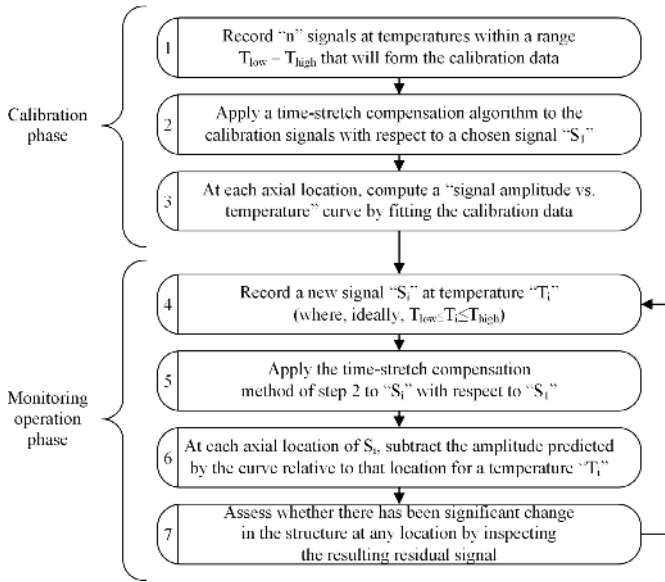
Calibration phase

1 Record "n" signals at temperatures within a range $T_{low} - T_{high}$ that will form the calibration data

2 Apply a time-stretch compensation algorithm to the calibration signals with respect to a chosen signal "$S_1$"

3 At each axial location, compute a "signal amplitude vs. temperature" curve by fitting the calibration data

Monitoring operation phase

4 Record a new signal "$S_i$" at temperature "$T_i$" (where, ideally, $T_{low} \leq T_i \leq T_{high}$)

5 Apply the time-stretch compensation method of step 2 to "$S_i$" with respect to "$S_1$"

6 At each axial location of $S_i$, subtract the amplitude predicted by the curve relative to that location for a temperature "$T_i$"

7 Assess whether there has been significant change in the structure at any location by inspecting the resulting residual signal